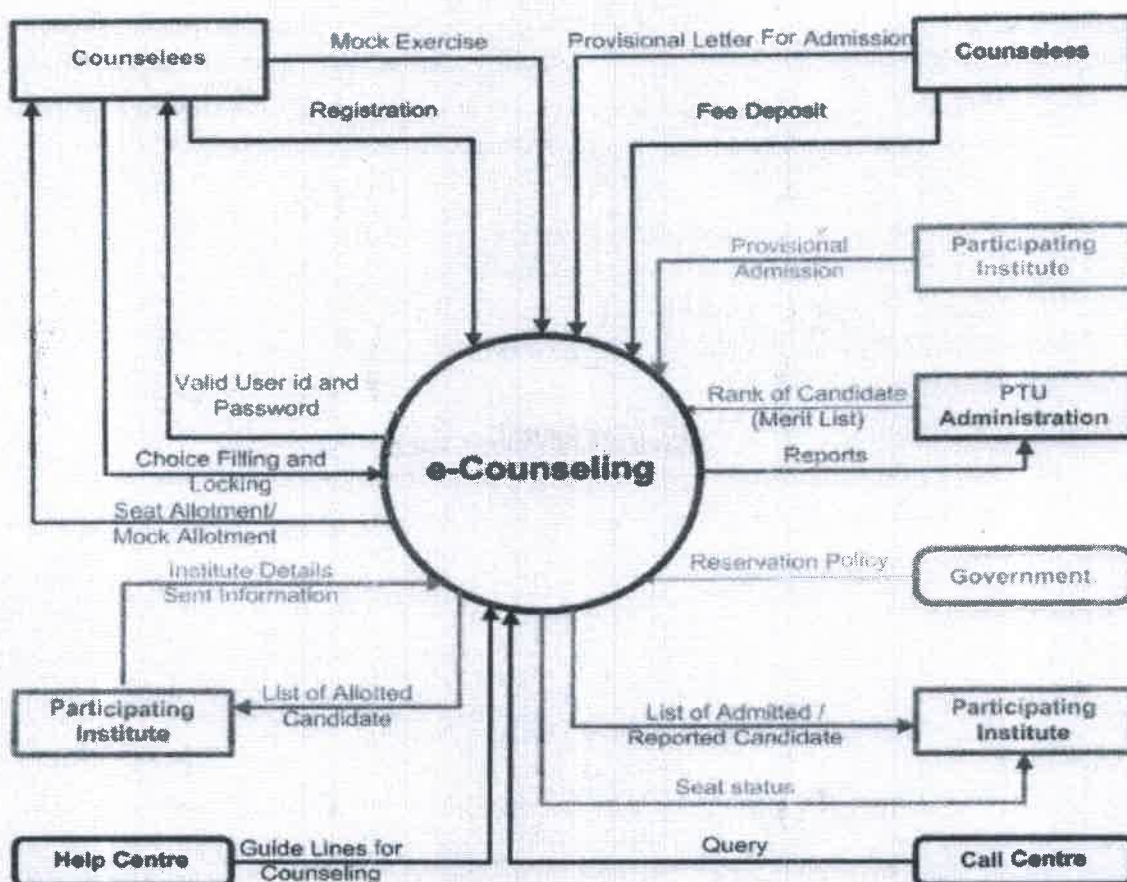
Counselees

Mock Exercise

Provisional Letter For Admission

Counselees

Registration

Fee Deposit

Provisional Admission

Participating Institute

Valid User id and Password

Rank of Candidate (Merit List)

PTU Administration

Choice Filling and Locking

e-Counseling

Reports

Seat Allotment/ Mock Allotment

Institute Details Sent Information

Reservation Policy

Government

Participating Institute

List of Allotted Candidate

List of Admitted / Reported Candidate

Participating Institute

Seat status

Help Centre

Guide Lines for Counseling

Query

Call Centre